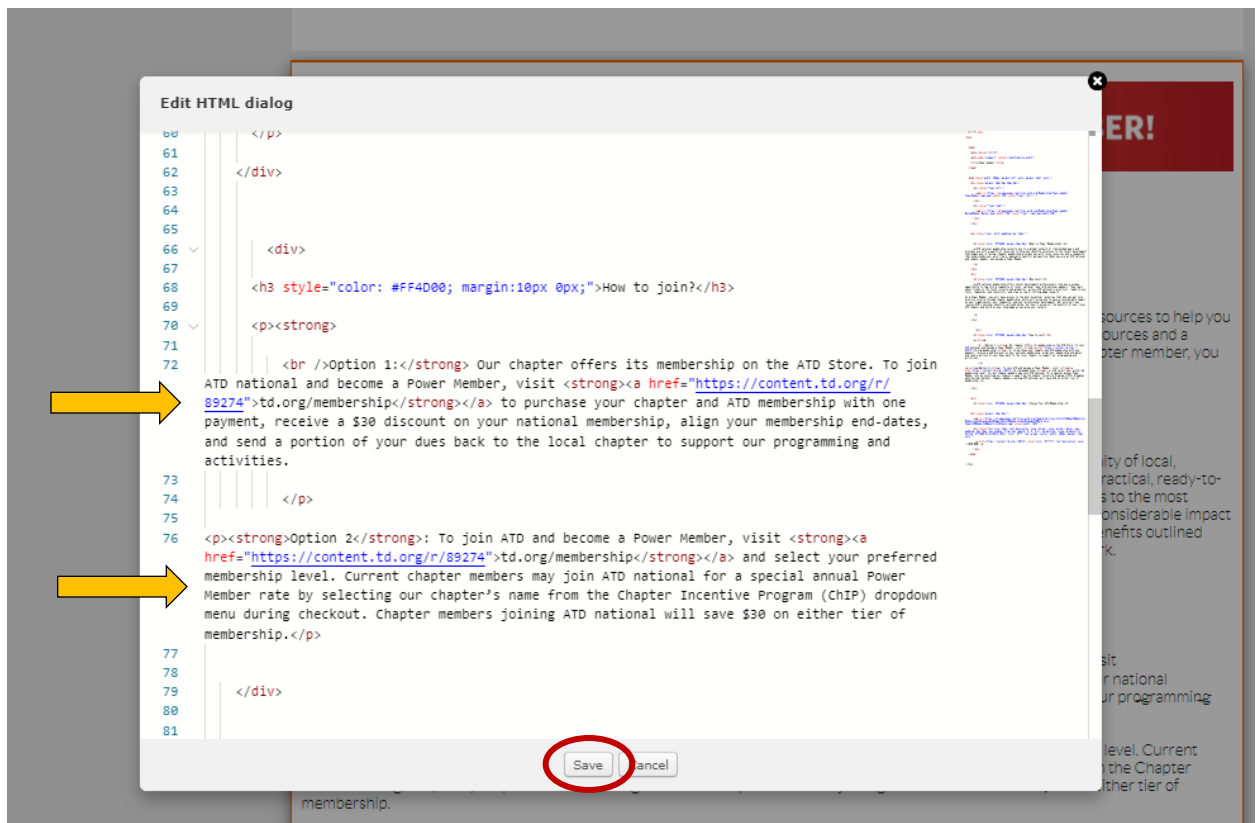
Edit HTML dialog

60 </p>
61
62 </div>
63
64
65
66 <div>
67
68 <h3 style="color: #FF4D00; margin:10px 0px;">How to join?</h3>
69
70 <p><strong>
71
72 <br />Option 1:</strong> Our chapter offers its membership on the ATD Store. To join ATD national and become a Power Member, visit <strong><a href="https://content.td.org/r/89274">td.org/membership</strong></a> to purchase your chapter and ATD membership with one payment, receive a $30 discount on your national membership, align your membership end-dates, and send a portion of your dues back to the local chapter to support our programming and activities.
73
74 </p>
75
76 <p><strong>Option 2</strong>: To join ATD and become a Power Member, visit <strong><a href="https://content.td.org/r/89274">td.org/membership</strong></a> and select your preferred membership level. Current chapter members may join ATD national for a special annual Power Member rate by selecting our chapter’s name from the Chapter Incentive Program (ChIP) dropdown menu during checkout. Chapter members joining ATD national will save $30 on either tier of membership.</p>
77
78
79 </div>
80
81

Save Cancel

ER!

sources to help you
ources and a
pter member, you

ity of local,
ractical, ready-to-
s to the most
onsiderable impact
nefits outlined
k.

sit
r national
ur programming

level. Current
the Chapter
ither tier of
membership.